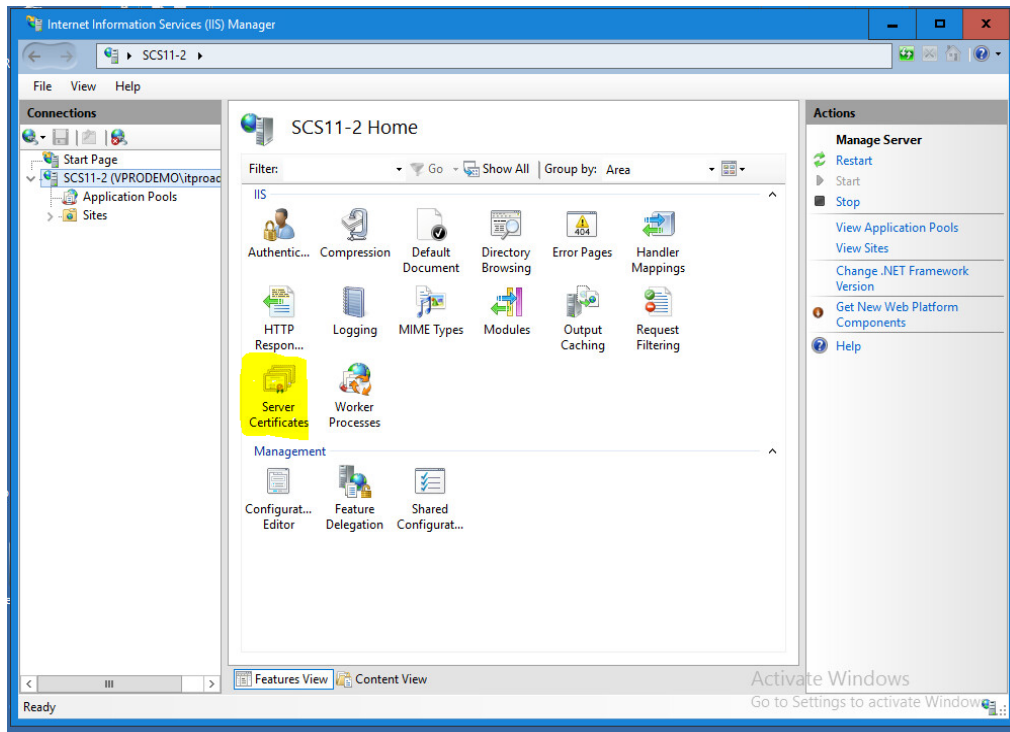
Internet Information Services (IIS) Manager

SCS11-2 ▸

File View Help

Connections

Start Page
SCS11-2 (VPRODEMO\itproac
Application Pools
Sites

SCS11-2 Home

Filter: Go Show All Group by: Area

IIS

Authentic... Compression Default Document Directory Browsing Error Pages Handler Mappings

HTTP Respon... Logging MIME Types Modules Output Caching Request Filtering

Server Certificates Worker Processes

Management

Configurat... Editor Feature Delegation Shared Configurat...

Features View Content View

Actions

Manage Server
Restart
Start
Stop
View Application Pools
View Sites
Change .NET Framework Version
Get New Web Platform Components
Help

Activate Windows
Go to Settings to activate Windows.

Ready